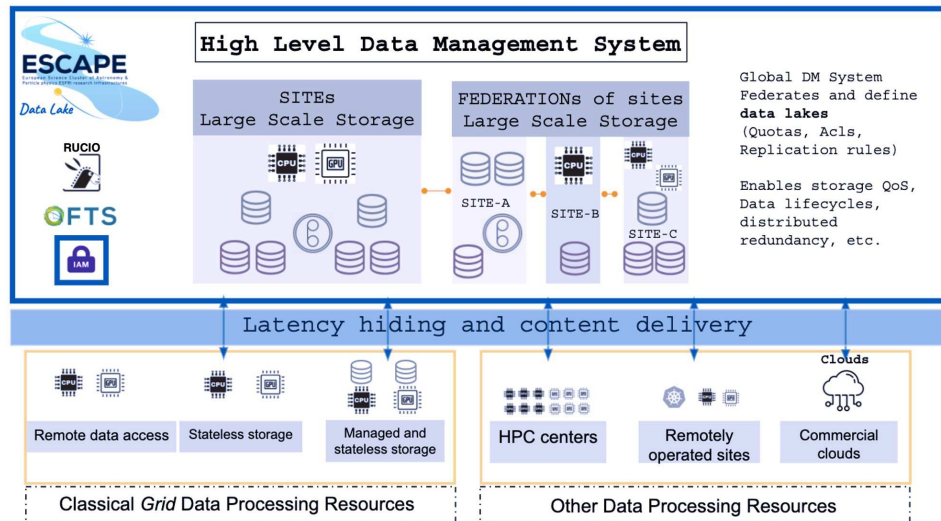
ESCAPE
European Science Cluster of Astronomy & Particle physics ESFRI research Infrastructures
Data Lake

RUCIO

FTS

IAM

High Level Data Management System

SITEs
Large Scale Storage

CPU GPU

FEDERATIONs of sites
Large Scale Storage

SITE-A

CPU

SITE-B

SITE-C

Global DM System Federates and define **data lakes** (Quotas, Acls, Replication rules)

Enables storage QoS, Data lifecycles, distributed redundancy, etc.

Latency hiding and content delivery

CPU GPU

Remote data access

Stateless storage

Managed and stateless storage

Classical *Grid* Data Processing Resources

HPC centers

Remotely operated sites

Clouds

Commercial clouds

Other Data Processing Resources